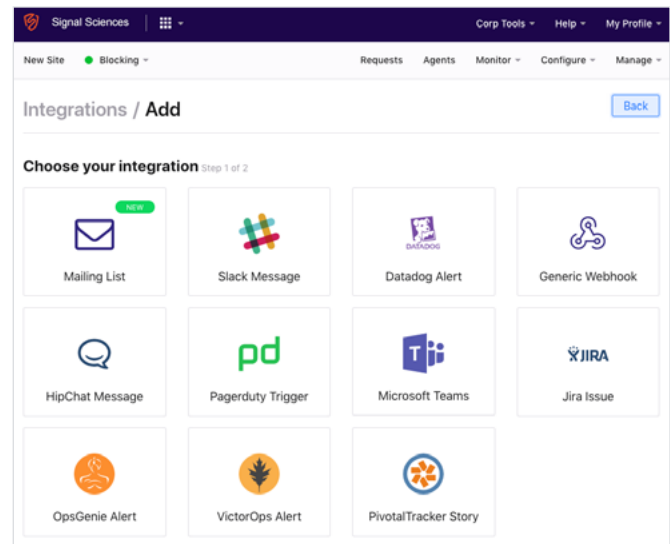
Signal Sciences

Corp Tools Help My Profile

New Site Blocking

Requests Agents Monitor Configure Manage

Integrations / Add

Back

Choose your integration Step 1 of 2

NEW

Mailing List

Slack Message

DATADOG

Datadog Alert

Generic Webhook

HipChat Message

pd

Pagerduty Trigger

Microsoft Teams

JIRA

Jira Issue

OpsGenie Alert

VictorOps Alert

PivotalTracker Story